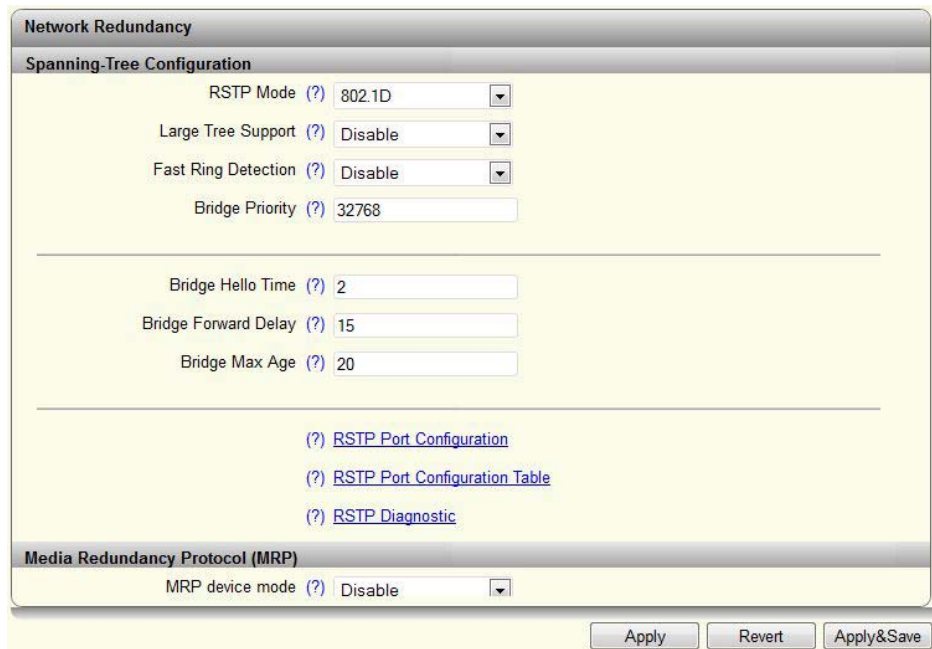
Network Redundancy

Spanning-Tree Configuration

RSTP Mode (?) 802.1D

Large Tree Support (?) Disable

Fast Ring Detection (?) Disable

Bridge Priority (?) 32768

Bridge Hello Time (?) 2

Bridge Forward Delay (?) 15

Bridge Max Age (?) 20

(?) RSTP Port Configuration

(?) RSTP Port Configuration Table

(?) RSTP Diagnostic

Media Redundancy Protocol (MRP)

MRP device mode (?) Disable

Apply Revert Apply&Save